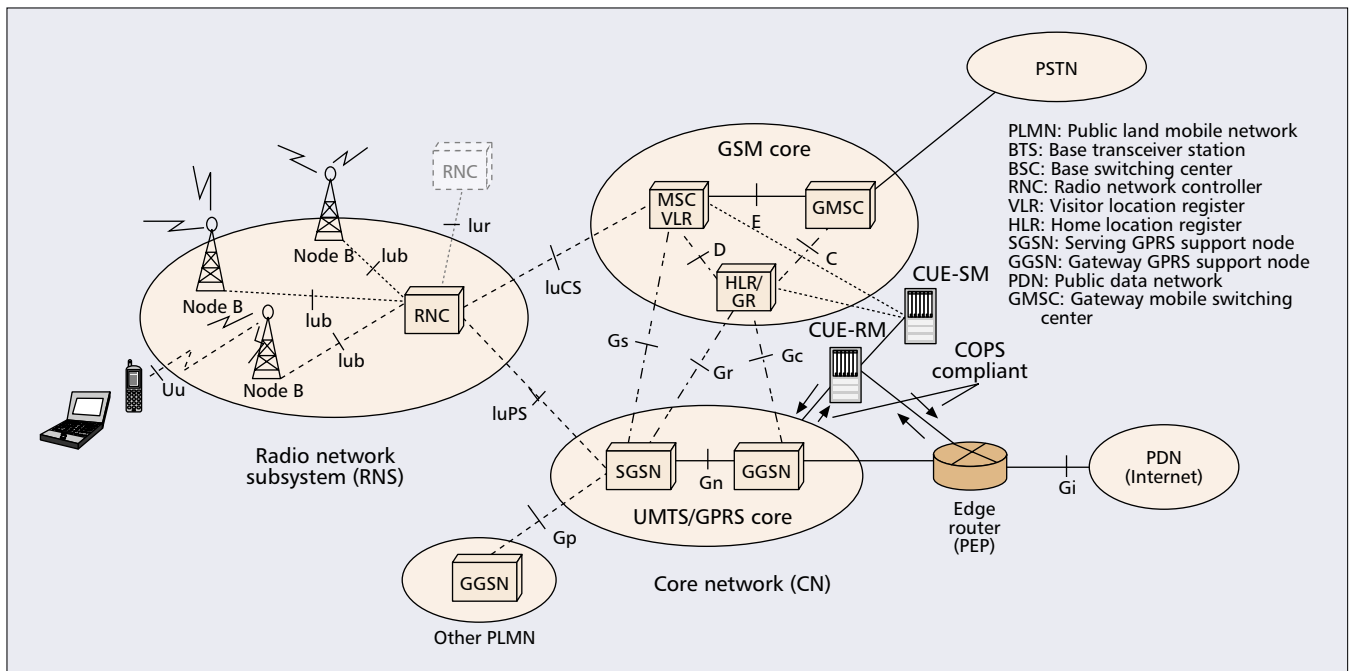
PSTN

PLMN: Public land mobile network
BTS: Base transceiver station
BSC: Base switching center
RNC: Radio network controller
VLR: Visitor location register
HLR: Home location register
SGSN: Serving GPRS support node
GGSN: Gateway GPRS support node
PDN: Public data network
GMSC: Gateway mobile switching center

GSM core

RNC

lur

MSC VLR

E

GMSC

D

C

HLR/ GR

CUE-SM

Node B

lub

Node B

lub

RNC

luCS

Node B

lub

CUE-RM

COPS compliant

Uu

Gs

Gr

Gc

luPS

Radio network subsystem (RNS)

SGSN

Gn

GGSN

PDN (Internet)

Gi

UMTS/GPRS core

Edge router (PEP)

Gp

GGSN

Core network (CN)

Other PLMN